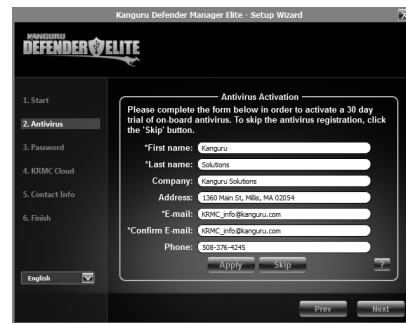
Kanguru Defender Manager Elite - Setup Wizard

KANGURU
DEFENDER ELITE

1. Start
2. Antivirus
3. Password
4. KRMC Cloud
5. Contact Info
6. Finish

English

Antivirus Activation

Please complete the form below in order to activate a 30 day trial of on-board antivirus. To skip the antivirus registration, click the 'Skip' button.

*First name: Kanguru
*Last name: Solutions
Company: Kanguru Solutions
Address: 1360 Main St, Millis, MA 02054
*E-mail: KRMC_info@kanguru.com
*Confirm E-mail: KRMC_info@kanguru.com
Phone: 508-376-4245

Apply Skip

?

Prev Next